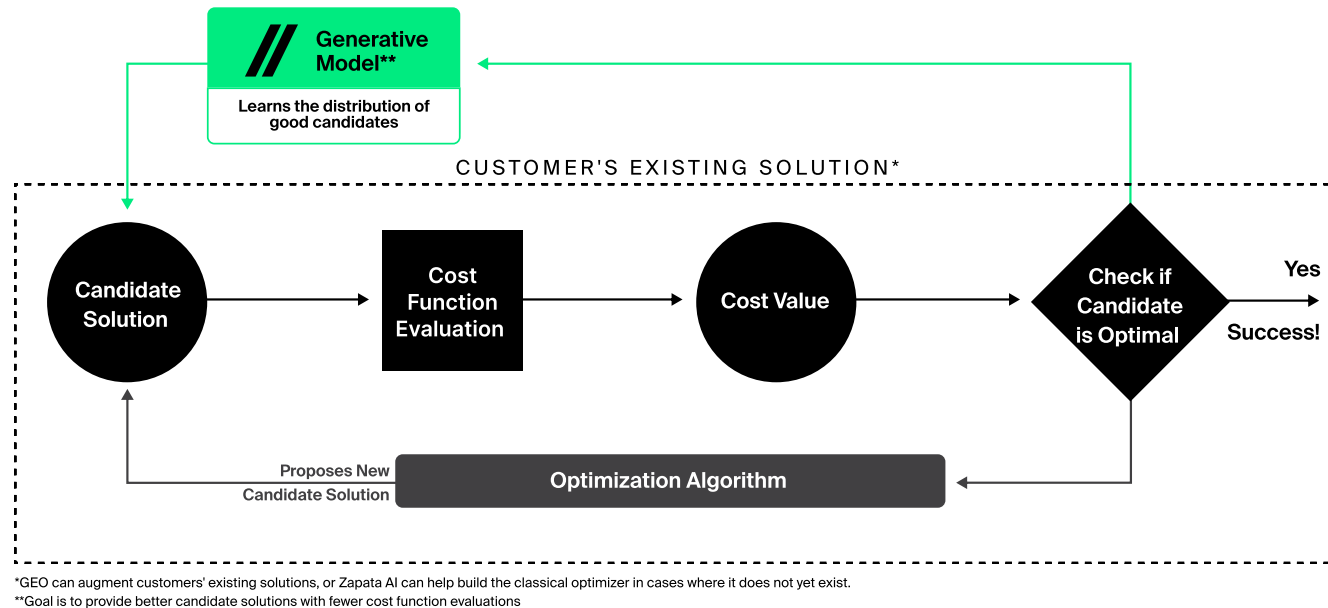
Generative Model**

Learns the distribution of good candidates

CUSTOMER'S EXISTING SOLUTION*

Candidate Solution

Cost Function Evaluation

Cost Value

Check if Candidate is Optimal

Yes

Success!

Proposes New Candidate Solution

Optimization Algorithm

*GEO can augment customers' existing solutions, or Zapata AI can help build the classical optimizer in cases where it does not yet exist.
**Goal is to provide better candidate solutions with fewer cost function evaluations